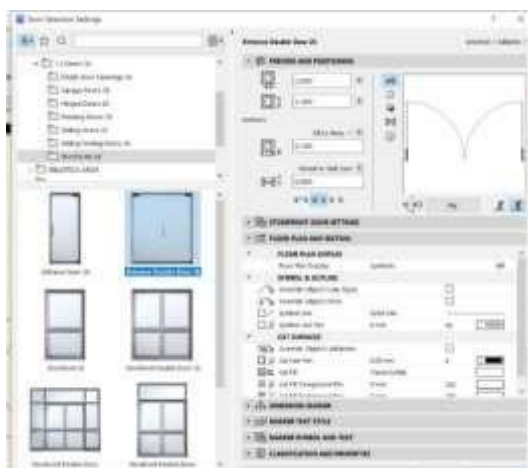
Door Selection Settings

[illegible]

PREVIEW AND POSITIONING

STOREFRONT DOOR SETTINGS

FLOOR PLAN AND SECTION

FLOOR PLAN DISPLAY

SYMBOL & OUTLINE

CUT SURFACES

DIMENSION MARKER

MARKER TEXT STYLE

MARKER SYMBOL AND TEXT

CLASSIFICATION AND PROPERTIES